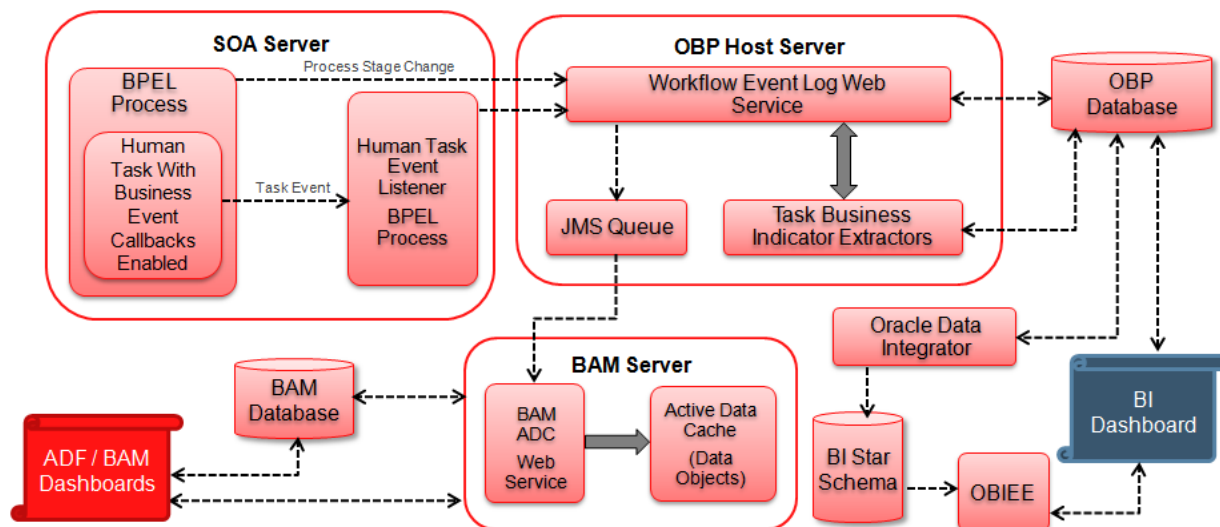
SOA Server

BPEL Process

Human Task With Business Event Callbacks Enabled

Process Stage Change

Task Event

Human Task Event Listener BPEL Process

OBP Host Server

Workflow Event Log Web Service

JMS Queue

Task Business Indicator Extractors

OBP Database

Oracle Data Integrator

BI Dashboard

BAM Database

BAM Server

BAM ADC Web Service

Active Data Cache (Data Objects)

ADF / BAM Dashboards

BI Star Schema

OBIEE